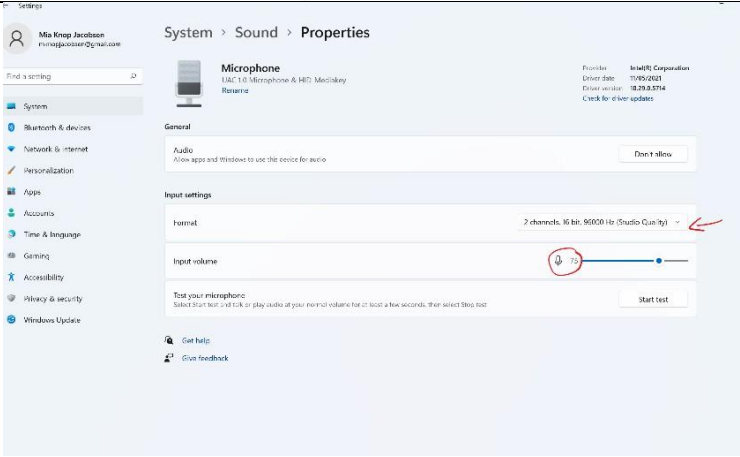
← Settings

Mia Knop Jacobsen
mimojjacobsen@gmail.com

Find a setting

System
Bluetooth & devices
Network & internet
Personalization
Apps
Accounts
Time & language
Gaming
Accessibility
Privacy & security
Windows Update

System > Sound > Properties

Microphone
UAC 1.0 Microphone & HID-Mediakey
Rename

Provider Intel(R) Corporation
Driver date 11/05/2021
Driver version 10.29.0.5714
Check for driver updates

General

Audio
Allow apps and Windows to use this device for audio
Don't allow

Input settings

Format
2 channels, 16 bit, 96000 Hz (Studio Quality)

Input volume
75

Test your microphone
Select Start test and talk or play audio at your normal volume for at least a few seconds, then select Stop test
Start test

Get help
Give feedback